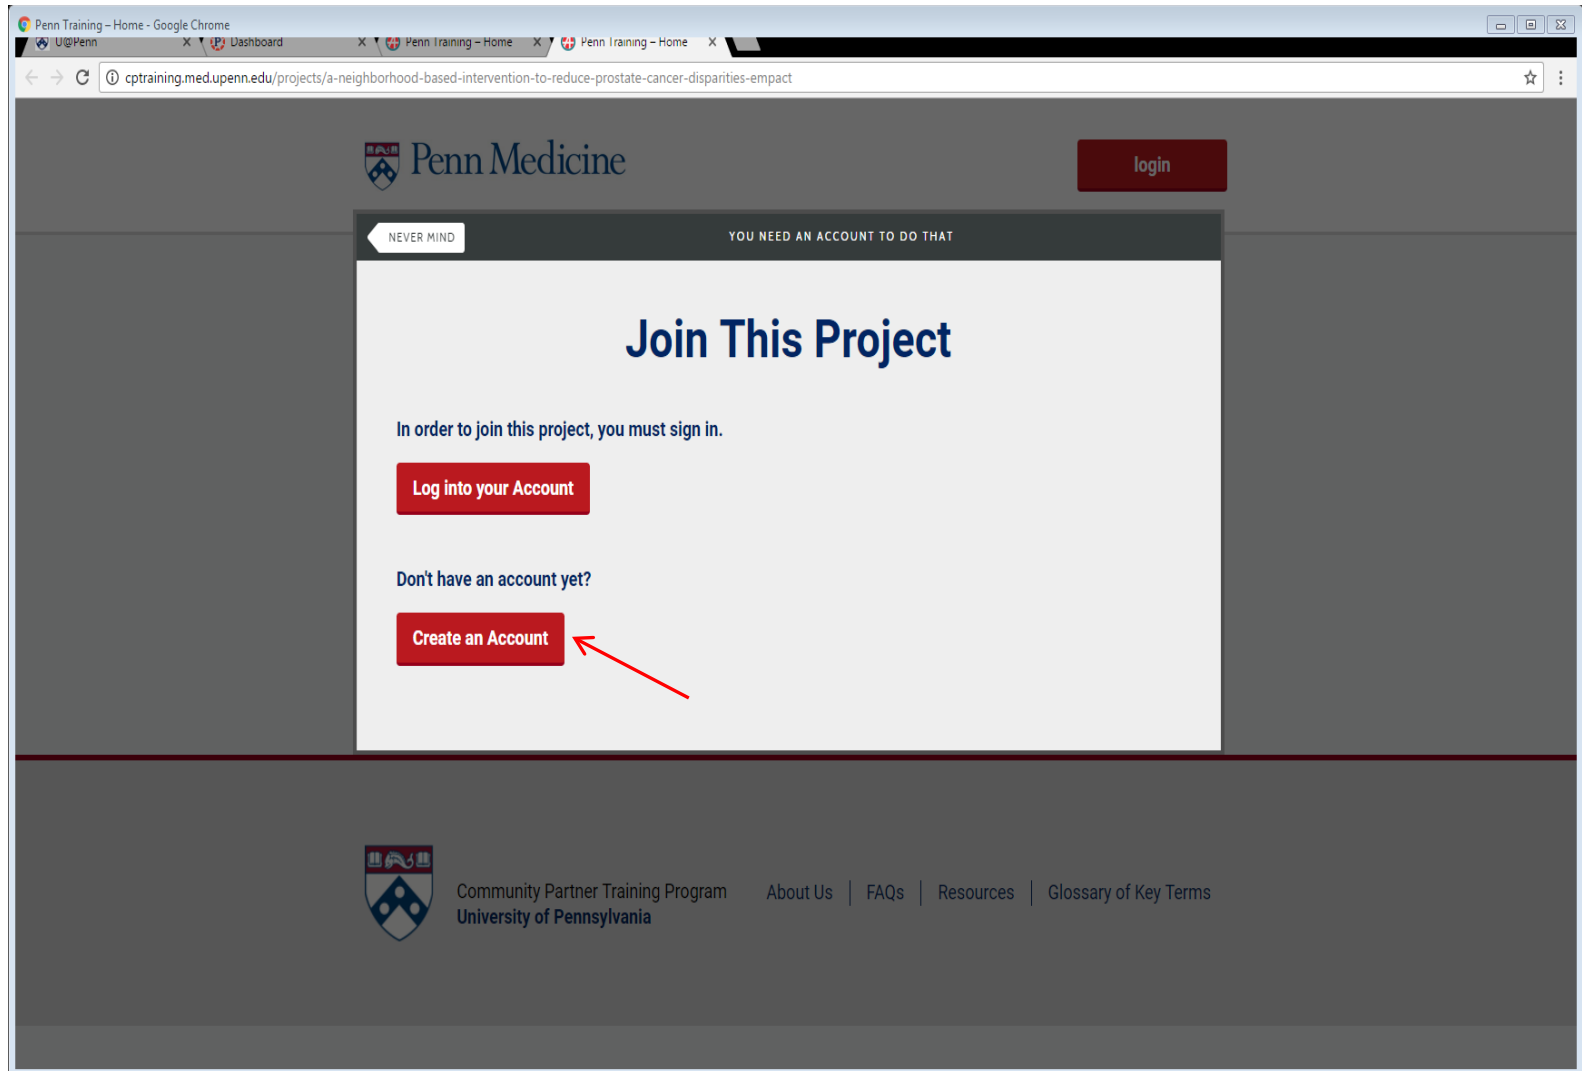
Penn Training – Home - Google Chrome

U@Penn X Dashboard X Penn Training – Home X Penn Training – Home X

cptraining.med.upenn.edu/projects/a-neighborhood-based-intervention-to-reduce-prostate-cancer-disparities-empact

Penn Medicine

login

NEVER MIND

YOU NEED AN ACCOUNT TO DO THAT

Join This Project

In order to join this project, you must sign in.

Log into your Account

Don't have an account yet?

Create an Account

Community Partner Training Program
University of Pennsylvania

About Us | FAQs | Resources | Glossary of Key Terms